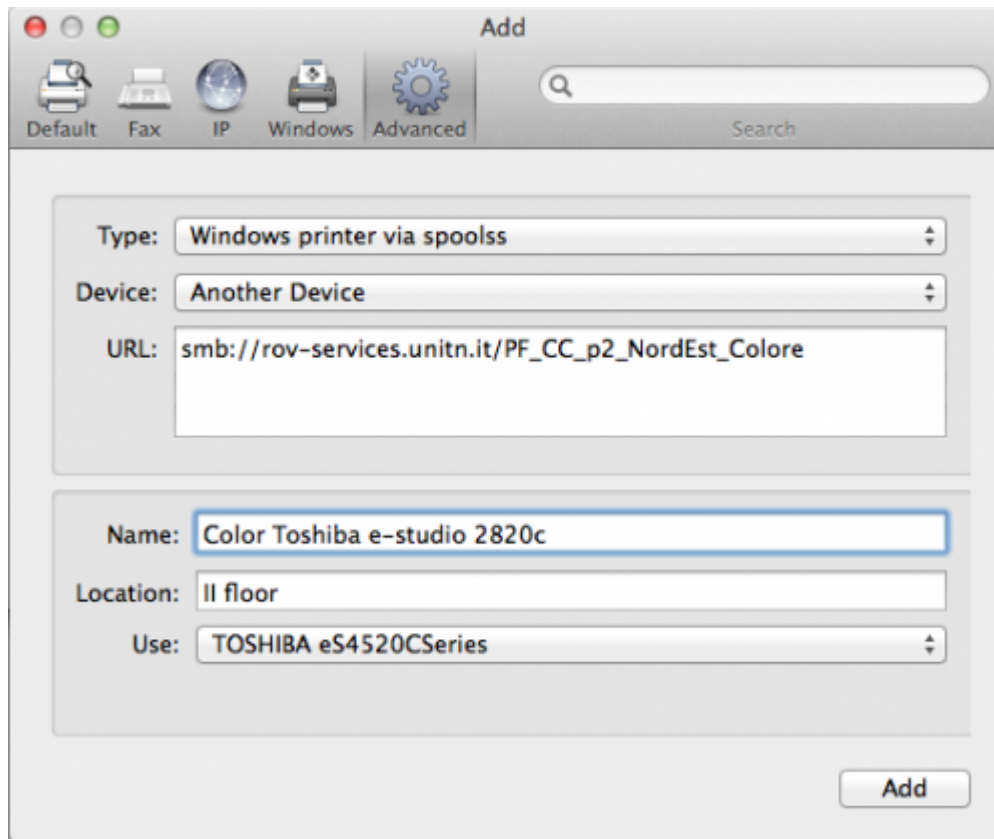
Add

Default Fax IP Windows Advanced

Search

Type: Windows printer via spoolss

Device: Another Device

URL: smb://rov-services.unitn.it/PF_CC_p2_NordEst_Colore

Name: Color Toshiba e-studio 2820c

Location: II floor

Use: TOSHIBA eS4520CSeries

Add